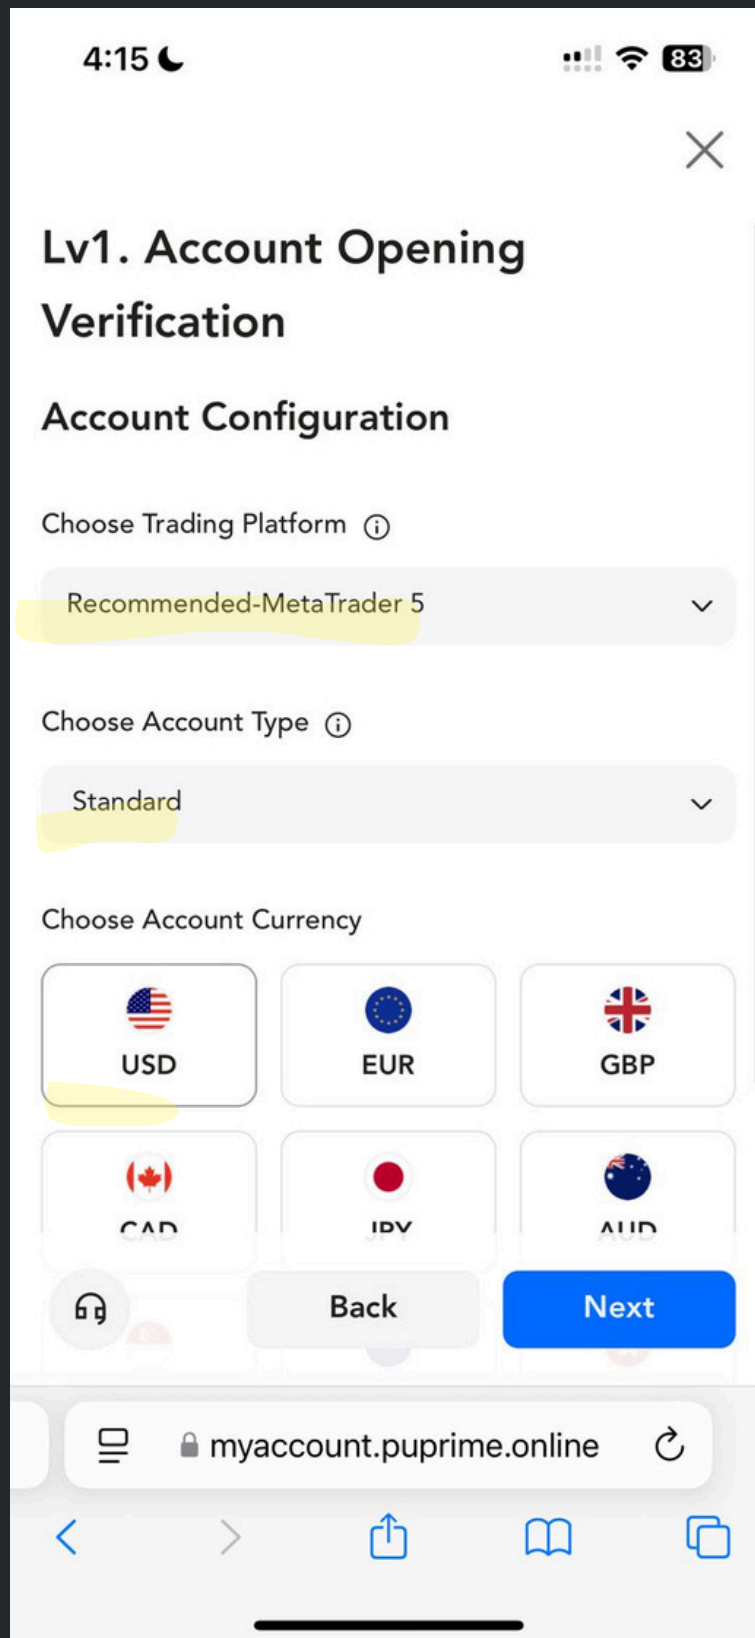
4:15

83

Lv1. Account Opening Verification

Account Configuration

Choose Trading Platform

Recommended-MetaTrader 5

Choose Account Type

Standard

Choose Account Currency

USD

EUR

GBP

CAD

JPY

AUD

Back

Next

myaccount.puprime.online